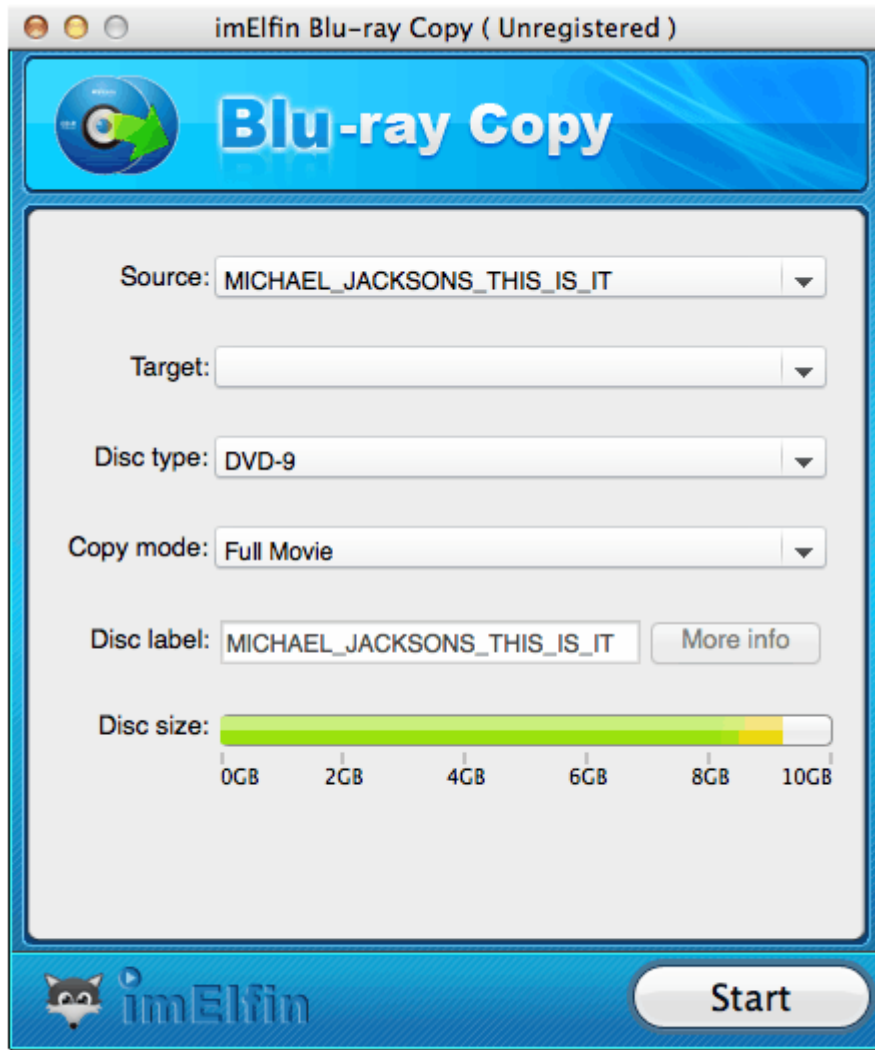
imElfin Blu-ray Copy ( Unregistered )

Blu-ray Copy

Source: MICHAEL_JACKSONS_THIS_IS_IT

Target:

Disc type: DVD-9

Copy mode: Full Movie

Disc label: MICHAEL_JACKSONS_THIS_IS_IT More info

Disc size:

0GB 2GB 4GB 6GB 8GB 10GB

imElfin

Start